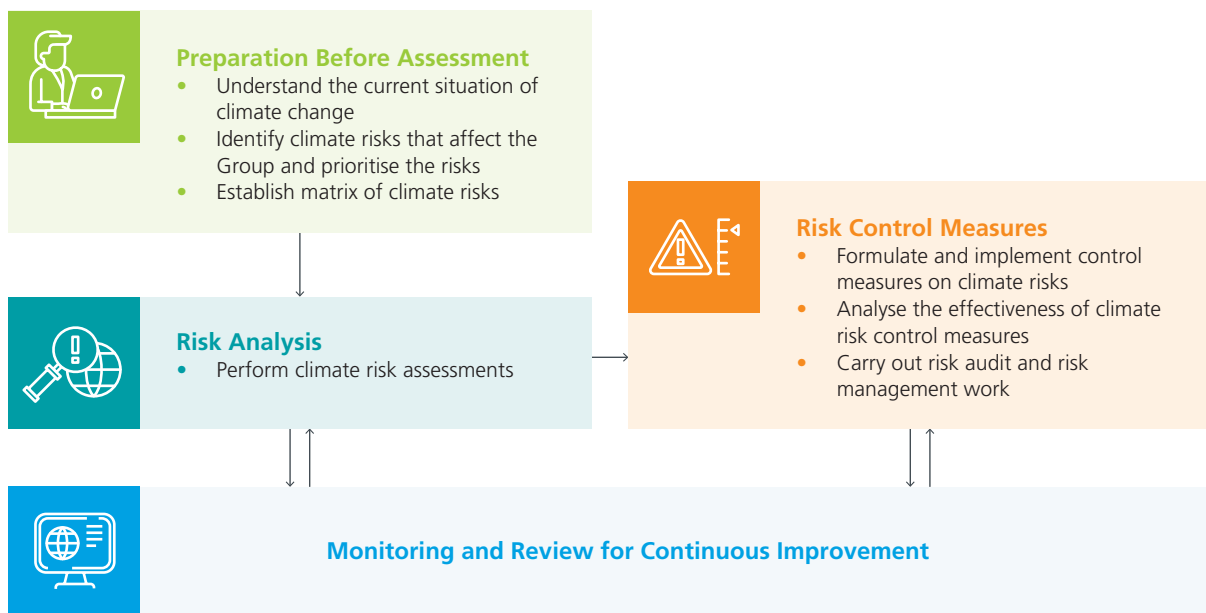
Preparation Before Assessment
• Understand the current situation of climate change
• Identify climate risks that affect the Group and prioritise the risks
• Establish matrix of climate risks

Risk Control Measures
• Formulate and implement control measures on climate risks
• Analyse the effectiveness of climate risk control measures
• Carry out risk audit and risk management work

Risk Analysis
• Perform climate risk assessments

Monitoring and Review for Continuous Improvement